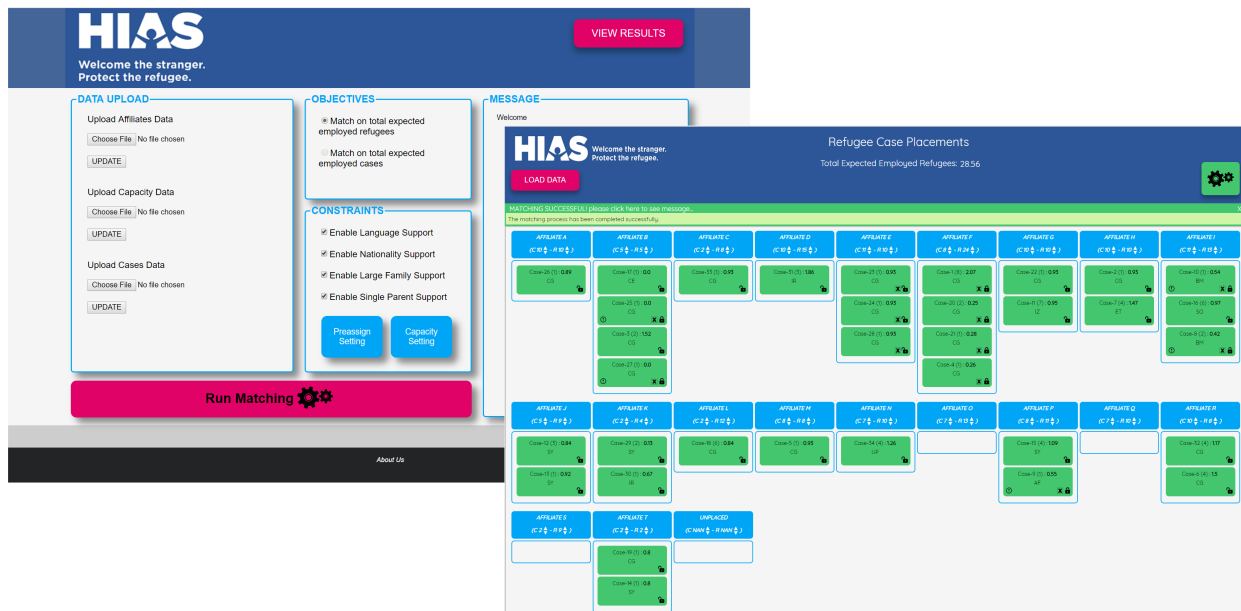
HIAS
Welcome the stranger.
Protect the refugee.

VIEW RESULTS

DATA UPLOAD
Upload Affiliates Data
Choose File No file chosen
UPDATE
Upload Capacity Data
Choose File No file chosen
UPDATE
Upload Cases Data
Choose File No file chosen
UPDATE

OBJECTIVES
Match on total expected employed refugees
Match on total expected employed cases

CONSTRAINTS
Enable Language Support
Enable Nationality Support
Enable Large Family Support
Enable Single Parent Support
Preassign Setting
Capacity Setting

MESSAGE
Welcome

Run Matching

About Us

HIAS Welcome the stranger. Protect the refugee.
Refugee Case Placements
Total Expected Employed Refugees: 28.56
LOAD DATA
MATCHING SUCCESSFUL! please click here to see message..
The matching process has been completed successfully.

AFFILIATE A (C 10 - R 10)
Case-26 (1) : 0.89 CG

AFFILIATE B (C 5 - R 5)
Case-17 (1) : 0.0 CE
Case-25 (1) : 0.0 CG
Case-7 (2) : 1.52 CG
Case-27 (1) : 0.0 CG

AFFILIATE C (C 2 - R 8)
Case-33 (1) : 0.95 CG

AFFILIATE D (C 10 - R 10)
Case-31 (1) : 1.86 IR

AFFILIATE E (C 11 - R 10)
Case-23 (1) : 0.95 CG
Case-24 (1) : 0.95 CG
Case-28 (1) : 0.95 CG

AFFILIATE F (C 6 - R 24)
Case-1 (8) : 2.07 CG
Case-20 (2) : 0.25 CG
Case-21 (1) : 0.28 CG
Case-4 (1) : 0.26 CG

AFFILIATE G (C 10 - R 10)
Case-22 (1) : 0.95 CG
Case-11 (7) : 0.95 IZ

AFFILIATE H (C 10 - R 10)
Case-2 (1) : 0.95 CG
Case-7 (4) : 1.47 ET

AFFILIATE I (C 10 - R 15)
Case-10 (1) : 0.54 BH
Case-16 (6) : 0.97 SO
Case-8 (2) : 0.42 BH

AFFILIATE J (C 5 - R 8)
Case-12 (3) : 0.84 SY
Case-13 (1) : 0.92 SY

AFFILIATE K (C 2 - R 4)
Case-29 (2) : 0.13 SY
Case-30 (1) : 0.67 IR

AFFILIATE L (C 10 - R 12)
Case-18 (6) : 0.84 CG

AFFILIATE M (C 8 - R 8)
Case-5 (1) : 0.95 CG

AFFILIATE N (C 2 - R 8)
Case-34 (4) : 1.26 UP

AFFILIATE O (C 7 - R 13)

AFFILIATE P (C 8 - R 8)
Case-15 (4) : 1.09 SY
Case-9 (1) : 0.55 AF

AFFILIATE Q (C 7 - R 10)

AFFILIATE R (C 10 - R 8)
Case-32 (4) : 1.17 CG
Case-6 (4) : 1.5 CG

AFFILIATE S (C 2 - R 9)

AFFILIATE T (C 2 - R 2)
Case-19 (1) : 0.8 CG
Case-14 (1) : 0.8 SY

UNPLACED (C NAN - R NAN)